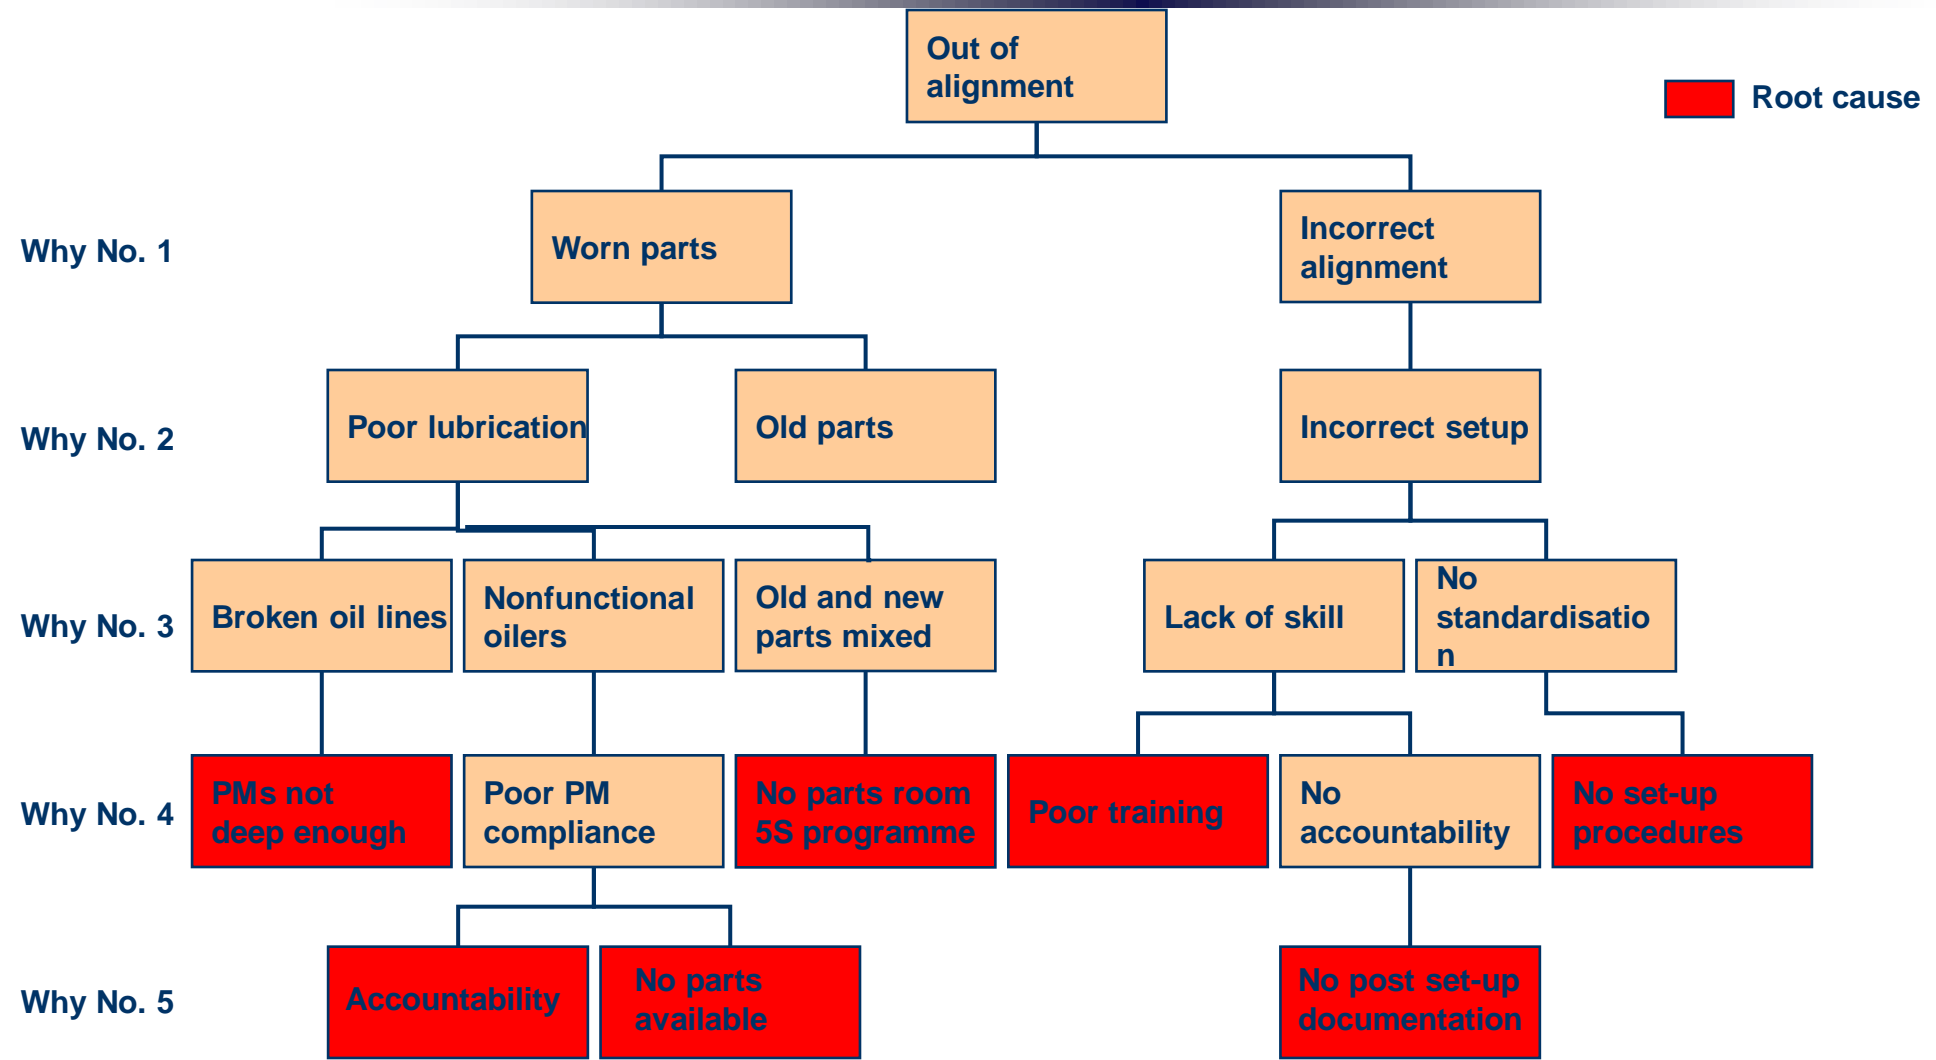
Out of alignment

Root cause

Why No. 1

Worn parts

Incorrect alignment

Why No. 2

Poor lubrication

Old parts

Incorrect setup

Why No. 3

Broken oil lines

Nonfunctional oilers

Old and new parts mixed

Lack of skill

No standardisatio n

Why No. 4

PMs not deep enough

Poor PM compliance

No parts room 5S programme

Poor training

No accountability

No set-up procedures

Why No. 5

Accountability

No parts available

No post set-up documentation